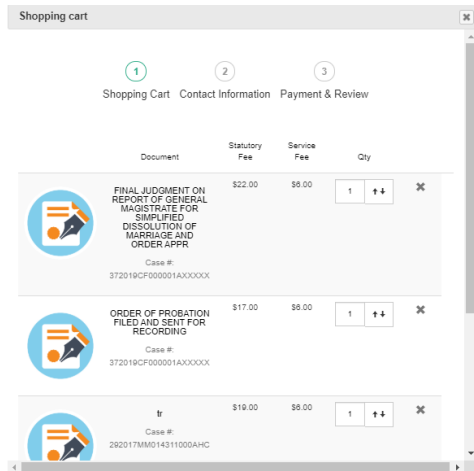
Shopping cart

1 Shopping Cart 2 Contact Information 3 Payment & Review

| | Document | Statutory Fee | Service Fee | Qty | |
|---|---|---|---|---|---|
| | FINAL JUDGMENT ON REPORT OF GENERAL MAGISTRATE FOR SIMPLIFIED DISSOLUTION OF MARRIAGE AND ORDER APPR Case #: 372019CF000001AXXXXX | \$22.00 | \$6.00 | 1 | |
| | ORDER OF PROBATION FILED AND SENT FOR RECORDING Case #: 372019CF000001AXXXXX | \$17.00 | \$6.00 | 1 | |
| | tr Case #: 292017MM014311000AHC | \$19.00 | \$6.00 | 1 | |